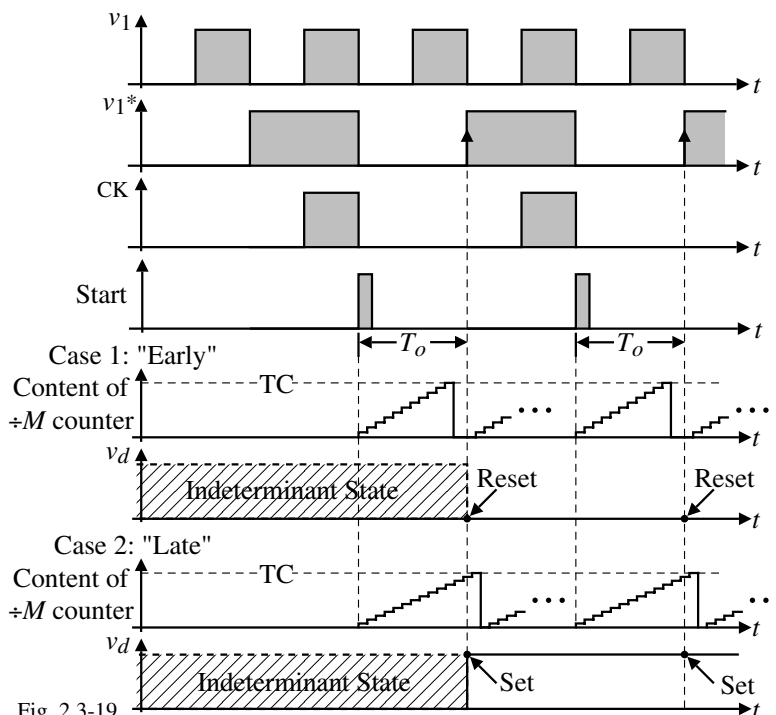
$v_1$

$t$

$v_1$*

$t$

CK

$t$

Start

$t$

Case 1: "Early"

$T_o$

$T_o$

Content of ÷$M$ counter

TC

$t$

$v_d$

Indeterminant State

Reset

Reset

$t$

Case 2: "Late"

Content of ÷$M$ counter

TC

$t$

$v_d$

Indeterminant State

Set

Set

Fig. 2.3-19

$t$